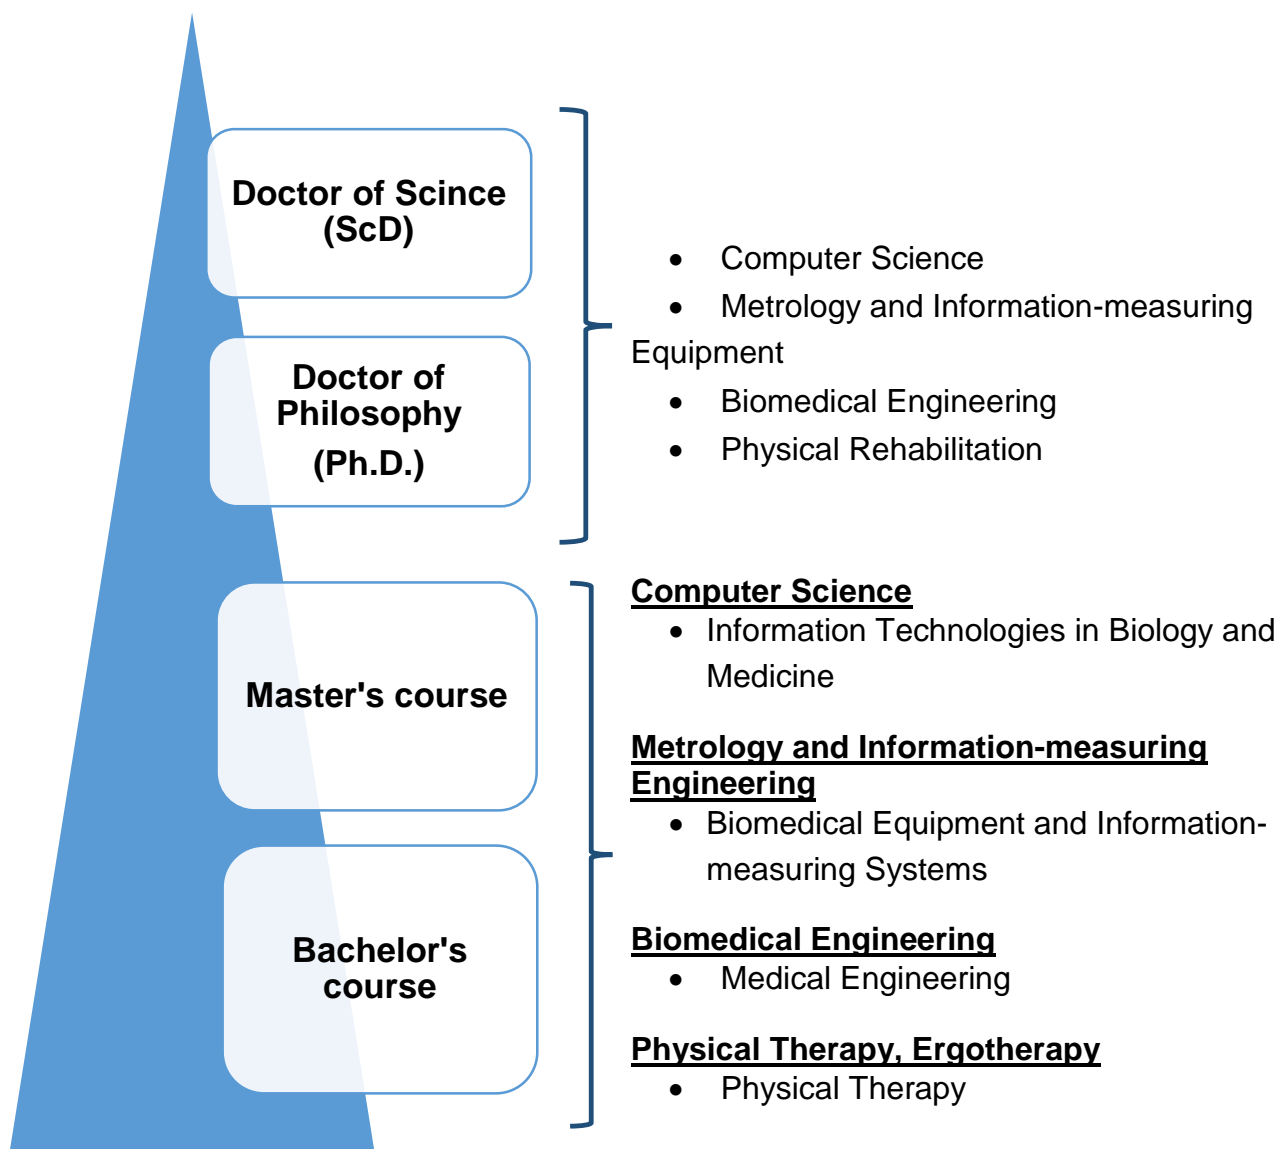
Doctor of Scince (ScD)

Doctor of Philosophy (Ph.D.)

Master's course

Bachelor's course

- Computer Science
- Metrology and Information-measuring Equipment
- Biomedical Engineering
- Physical Rehabilitation

Computer Science
- Information Technologies in Biology and Medicine

Metrology and Information-measuring Engineering
- Biomedical Equipment and Information-measuring Systems

Biomedical Engineering
- Medical Engineering

Physical Therapy, Ergotherapy
- Physical Therapy